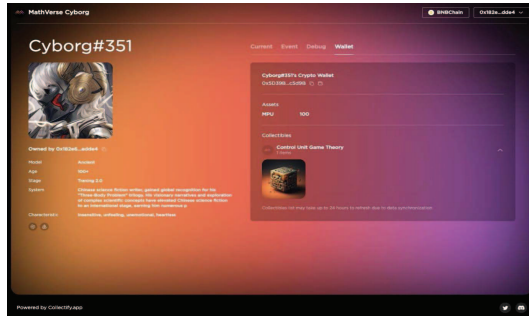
MathVerse Cyborg

BNBChain 0x182e...dde4

Cyborg#351

Current Event Debug Wallet

Owned by 0x182e6...adde4

Model Ancient
Age 150+
Stage Training 2.0
System Chinese science fiction writer, gained global recognition for his "Three-Body Problem" trilogy. His visionary narratives and exploration of complex scientific concepts have elevated Chinese science fiction to an international stage, earning him numerous p

Cyborg#351's Crypto Wallet
0x5D398...c5d98

Assets
MPU 100

Collectibles
Control Unit Game Theory

Collectibles list may take up to 30 hours to refresh due to data synchronization

Powered by Collectify.app